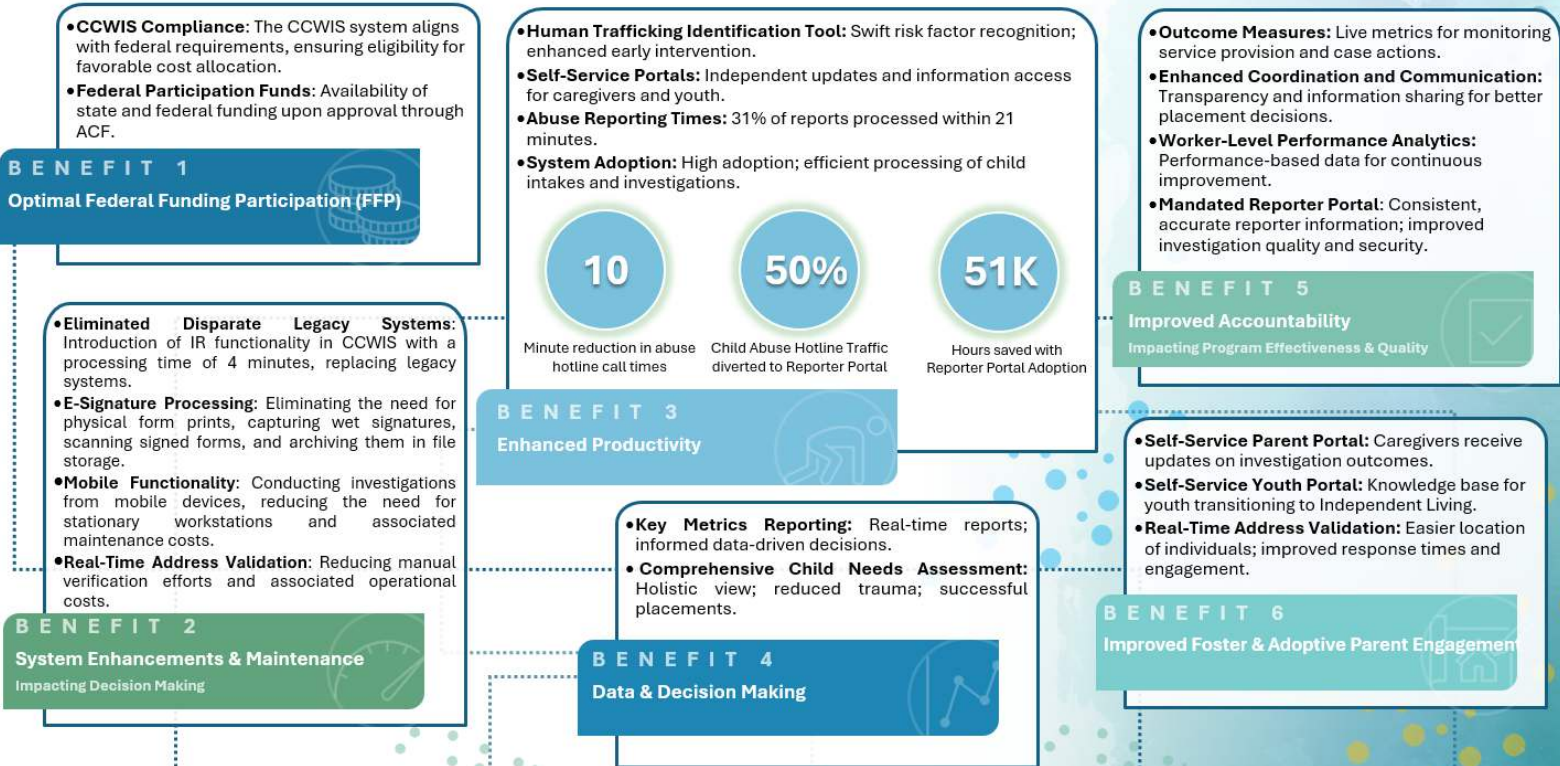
• CCWIS Compliance: The CCWIS system aligns with federal requirements, ensuring eligibility for favorable cost allocation.
• Federal Participation Funds: Availability of state and federal funding upon approval through ACF.

BENEFIT 1
Optimal Federal Funding Participation (FFP)

• Human Trafficking Identification Tool: Swift risk factor recognition; enhanced early intervention.
• Self-Service Portals: Independent updates and information access for caregivers and youth.
• Abuse Reporting Times: 31% of reports processed within 21 minutes.
• System Adoption: High adoption; efficient processing of child intakes and investigations.

10
Minute reduction in abuse hotline call times

50%
Child Abuse Hotline Traffic diverted to Reporter Portal

51K
Hours saved with Reporter Portal Adoption

BENEFIT 3
Enhanced Productivity

• Outcome Measures: Live metrics for monitoring service provision and case actions.
• Enhanced Coordination and Communication: Transparency and information sharing for better placement decisions.
• Worker-Level Performance Analytics: Performance-based data for continuous improvement.
• Mandated Reporter Portal: Consistent, accurate reporter information; improved investigation quality and security.

BENEFIT 5
Improved Accountability
Impacting Program Effectiveness & Quality

• Eliminated Disparate Legacy Systems: Introduction of IR functionality in CCWIS with a processing time of 4 minutes, replacing legacy systems.
• E-Signature Processing: Eliminating the need for physical form prints, capturing wet signatures, scanning signed forms, and archiving them in file storage.
• Mobile Functionality: Conducting investigations from mobile devices, reducing the need for stationary workstations and associated maintenance costs.
• Real-Time Address Validation: Reducing manual verification efforts and associated operational costs.

BENEFIT 2
System Enhancements & Maintenance
Impacting Decision Making

• Key Metrics Reporting: Real-time reports; informed data-driven decisions.
• Comprehensive Child Needs Assessment: Holistic view; reduced trauma; successful placements.

BENEFIT 4
Data & Decision Making

• Self-Service Parent Portal: Caregivers receive updates on investigation outcomes.
• Self-Service Youth Portal: Knowledge base for youth transitioning to Independent Living.
• Real-Time Address Validation: Easier location of individuals; improved response times and engagement.

BENEFIT 6
Improved Foster & Adoptive Parent Engagement